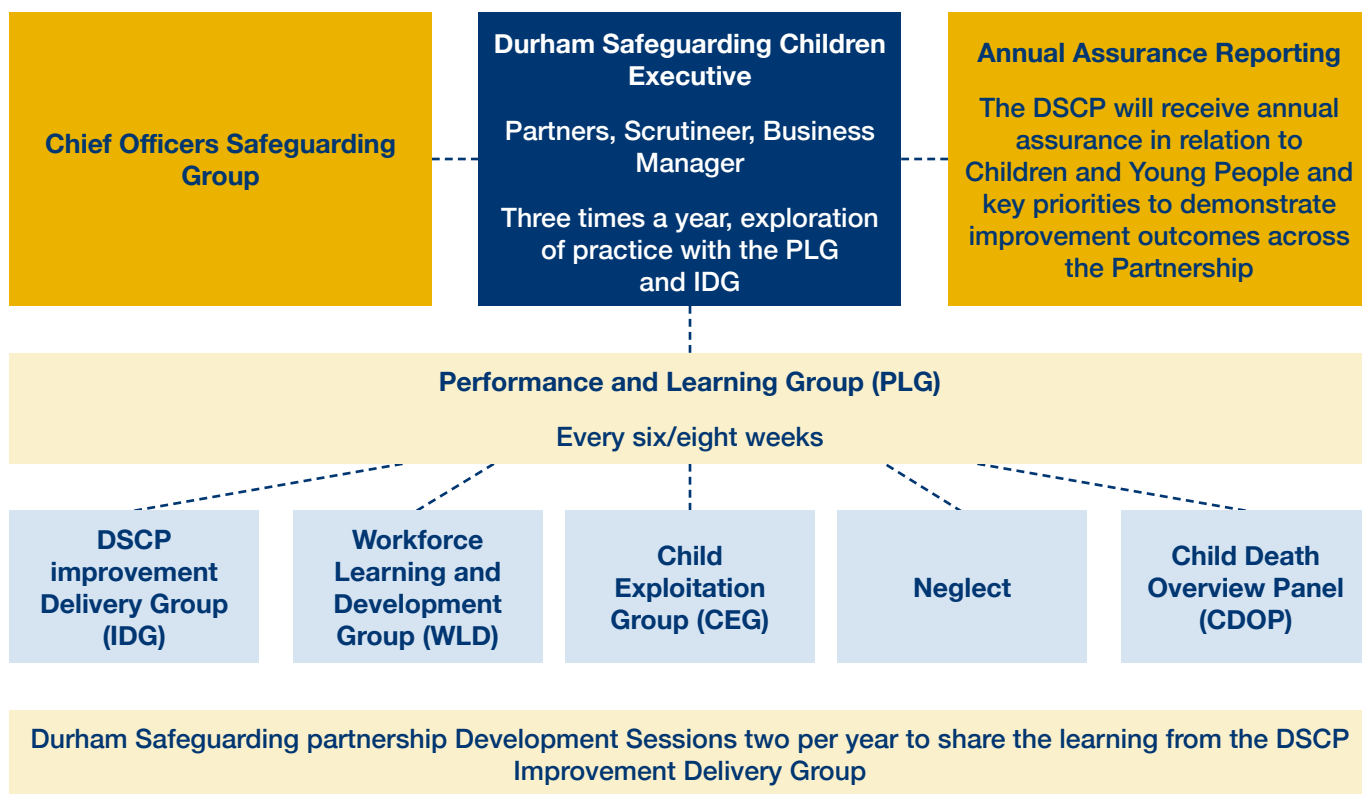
Chief Officers Safeguarding Group

Durham Safeguarding Children Executive

Partners, Scrutineer, Business Manager

Three times a year, exploration of practice with the PLG and IDG

Annual Assurance Reporting

The DSCP will receive annual assurance in relation to Children and Young People and key priorities to demonstrate improvement outcomes across the Partnership

Performance and Learning Group (PLG)

Every six/eight weeks

DSCP improvement Delivery Group (IDG)

Workforce Learning and Development Group (WLD)

Child Exploitation Group (CEG)

Neglect

Child Death Overview Panel (CDOP)

Durham Safeguarding partnership Development Sessions two per year to share the learning from the DSCP Improvement Delivery Group